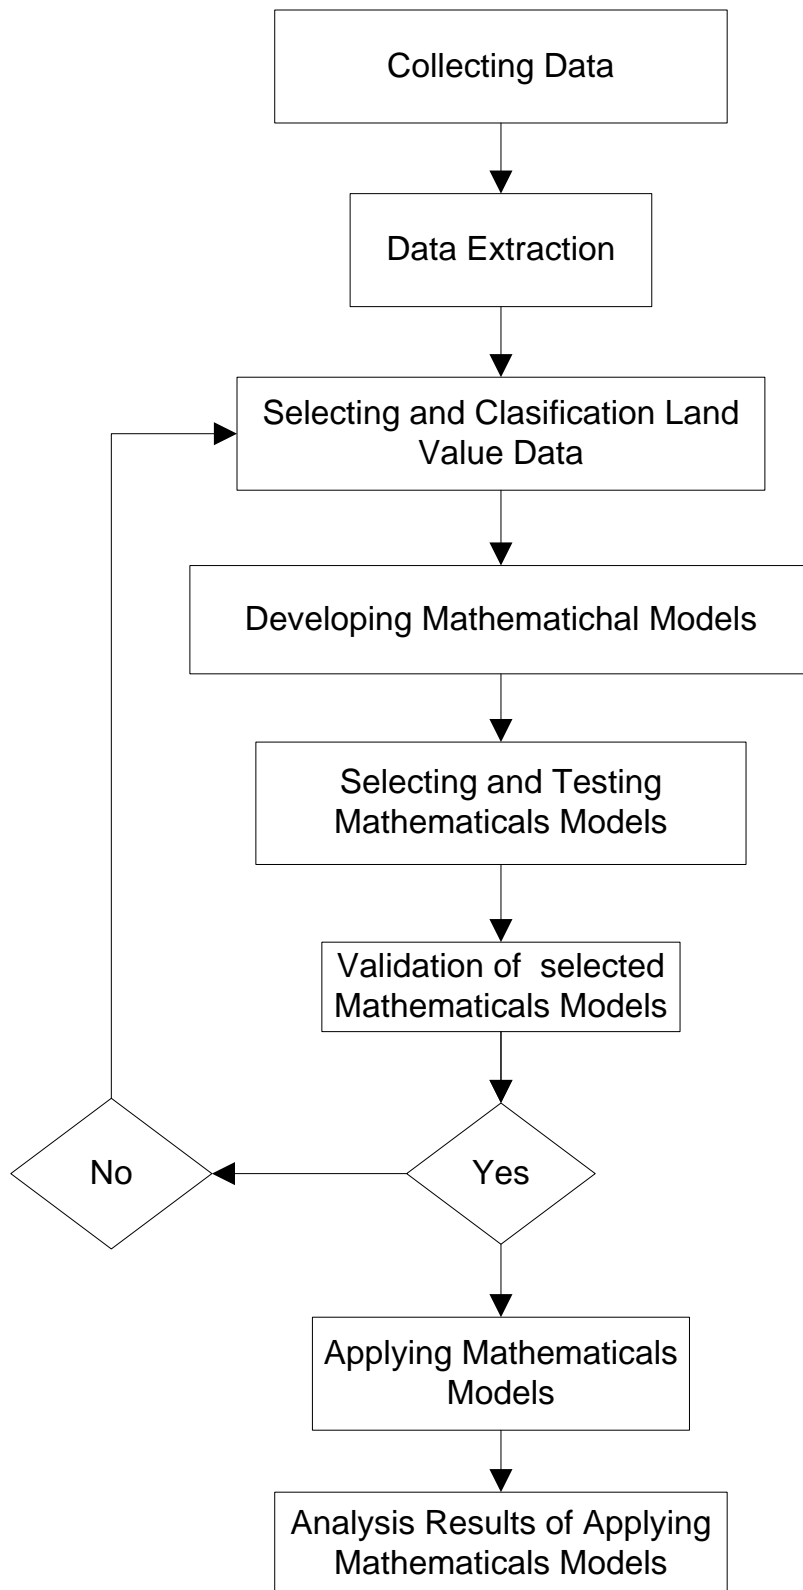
Collecting Data

Data Extraction

Selecting and Clasification Land Value Data

Developing Mathematichal Models

Selecting and Testing Mathematicals Models

Validation of selected Mathematicals Models

No

Yes

Applying Mathematicals Models

Analysis Results of Applying Mathematicals Models